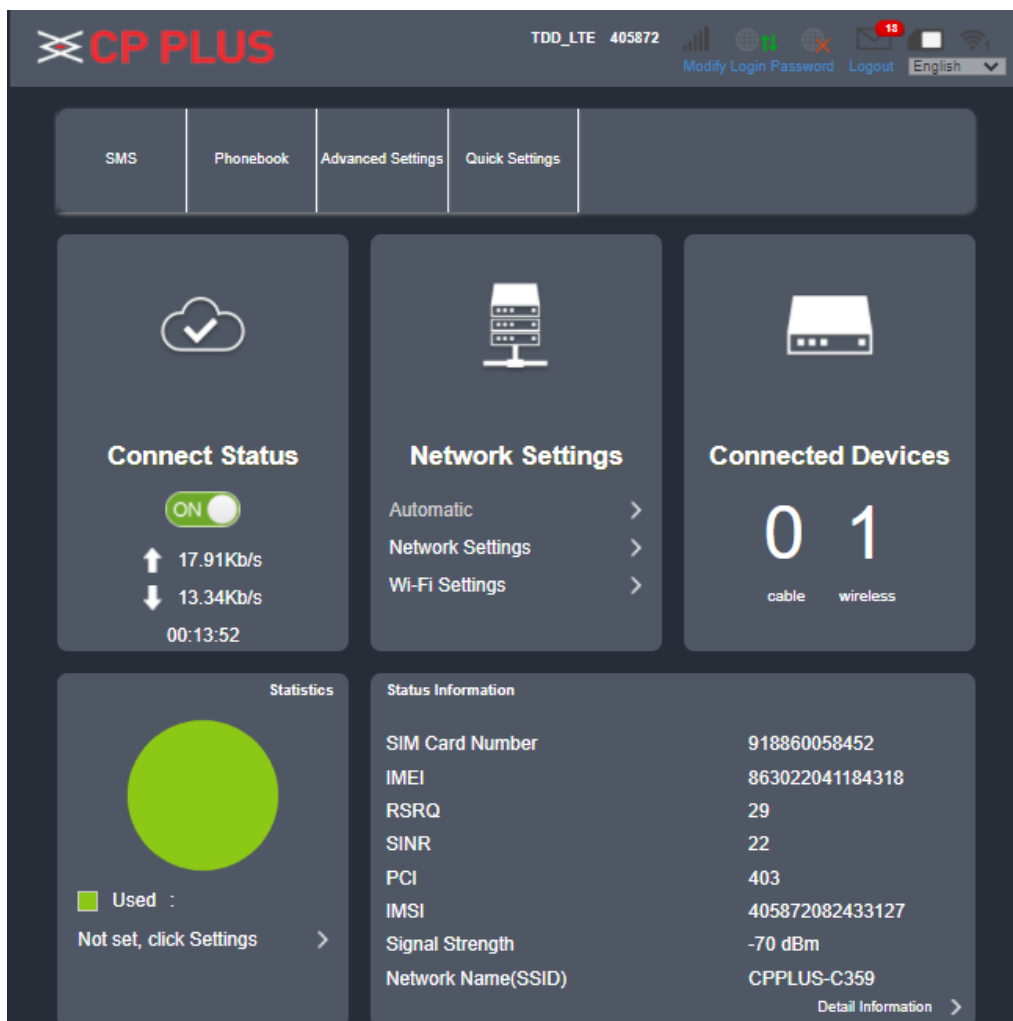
CP PLUS

TDD_LTE 405872

13

Modify Login Password Logout English

SMS | Phonebook | Advanced Settings | Quick Settings

Connect Status

ON

17.91Kb/s

13.34Kb/s

00:13:52

Network Settings

Automatic >

Network Settings >

Wi-Fi Settings >

Connected Devices

0 1

cable wireless

Statistics

Used :

Not set, click Settings >

Status Information

| | |
|---|---|
| SIM Card Number | 918860058452 |
| IMEI | 863022041184318 |
| RSRQ | 29 |
| SINR | 22 |
| PCI | 403 |
| IMSI | 405872082433127 |
| Signal Strength | -70 dBm |
| Network Name(SSID) | CPPLUS-C359 |

Detail Information >